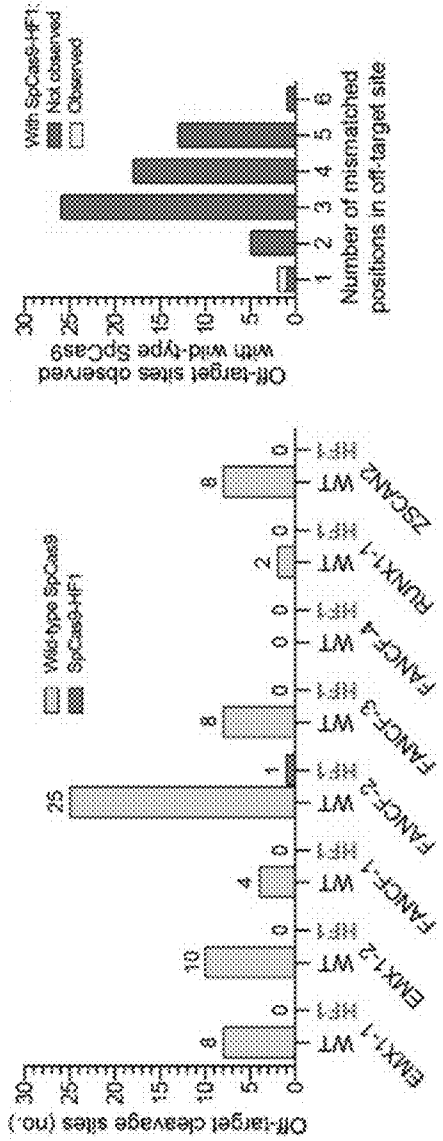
Off-target cleavage sites (no.)
30
25
20
15
10
5
0

Wild-type SpCas9
SpCas9-HF1

8 0 10 0 4 0 25 1 8 0 0 0 2 0 8 0

WT HF1 WT HF1 WT HF1 WT HF1 WT HF1 WT HF1 WT HF1 WT HF1

EMX1-1 EMX1-2 FANCF-1 FANCF-2 FANCF-3 FANCF-4 RUNX1-1 ZSCAN2

Off-target sites observed with wild-type SpCas9
30
25
20
15
10
5
0

With SpCas9-HF1:
Not observed
Observed

1 2 3 4 5 6
Number of mismatched positions in off-target site